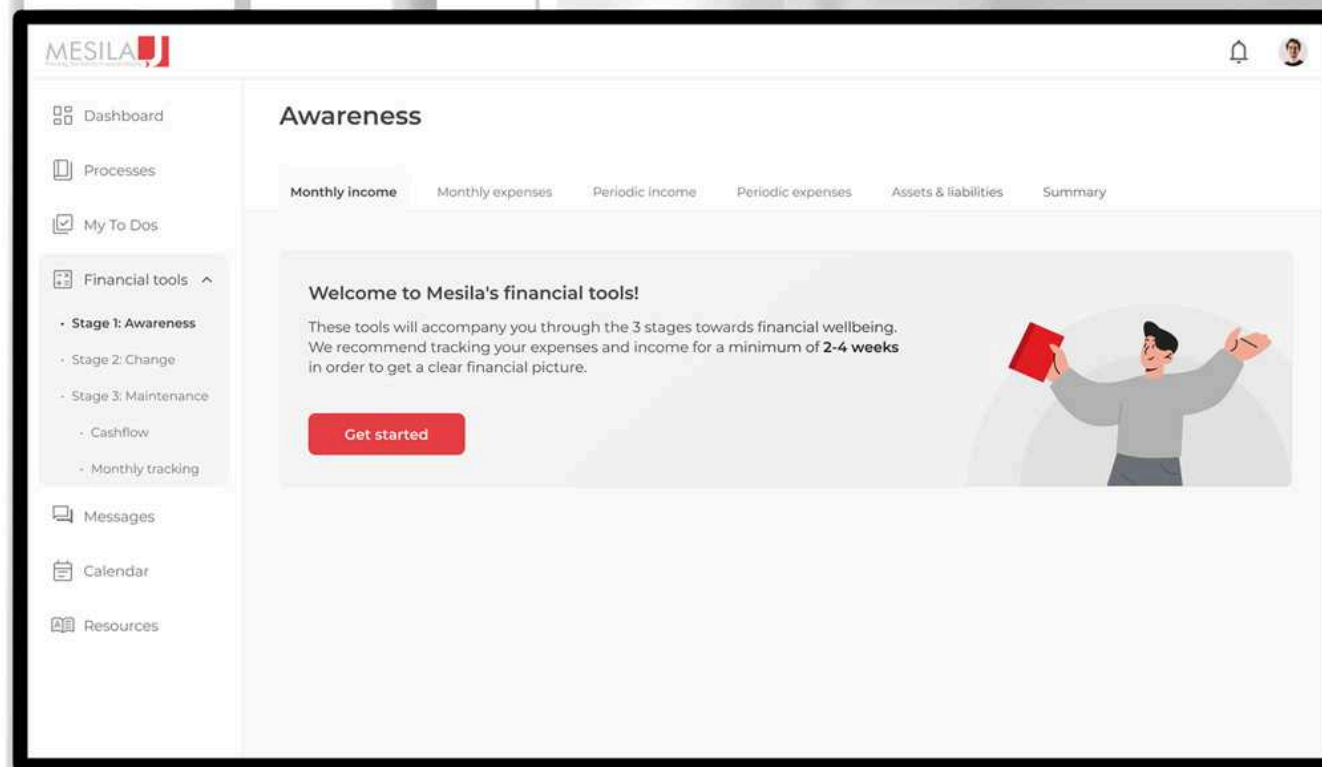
MESILA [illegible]

Dashboard

Processes

My To Dos

Financial tools

· Stage 1: Awareness

· Stage 2: Change

· Stage 3: Maintenance

· Cashflow

· Monthly tracking

Messages

Calendar

Resources

Awareness

Monthly income | Monthly expenses | Periodic income | Periodic expenses | Assets & liabilities | Summary

Welcome to Mesila's financial tools!

These tools will accompany you through the 3 stages towards financial wellbeing. We recommend tracking your expenses and income for a minimum of **2-4 weeks** in order to get a clear financial picture.

Get started